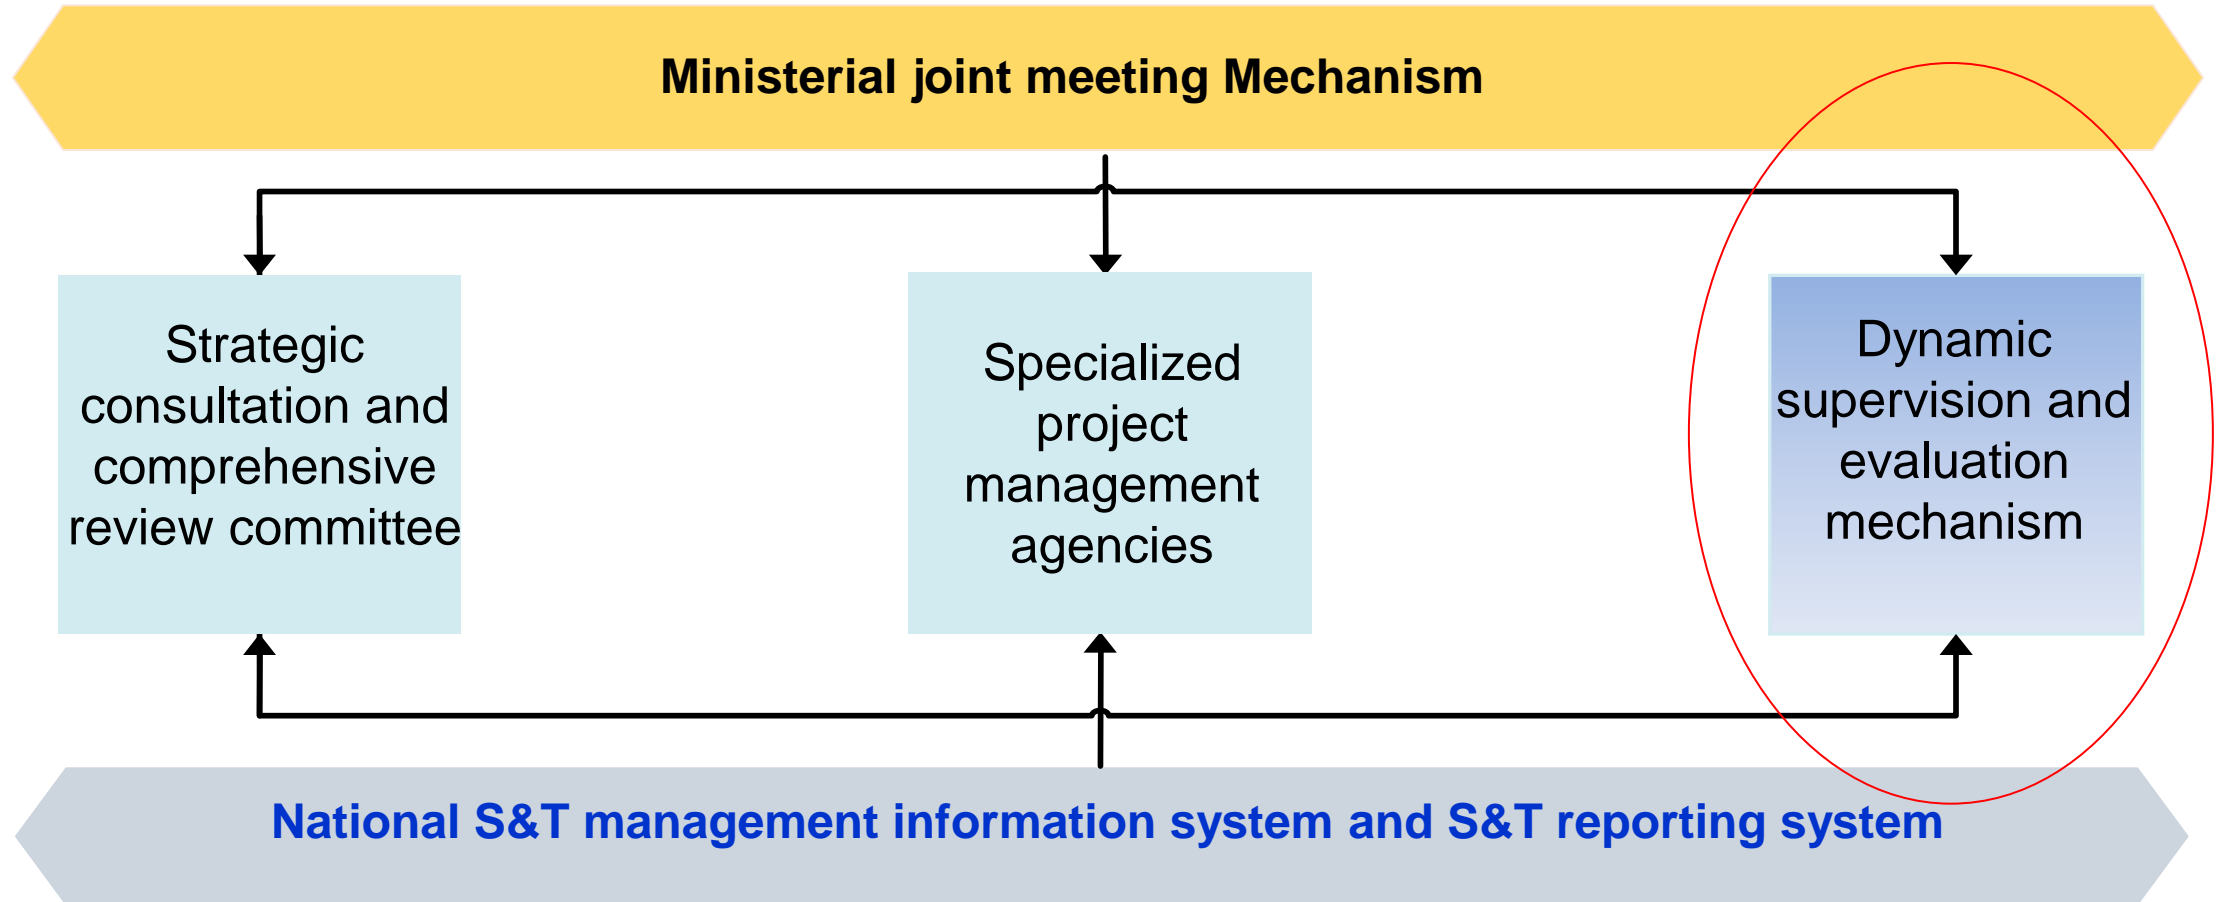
Ministerial joint meeting Mechanism

Strategic consultation and comprehensive review committee

Specialized project management agencies

Dynamic supervision and evaluation mechanism

National S&T management information system and S&T reporting system